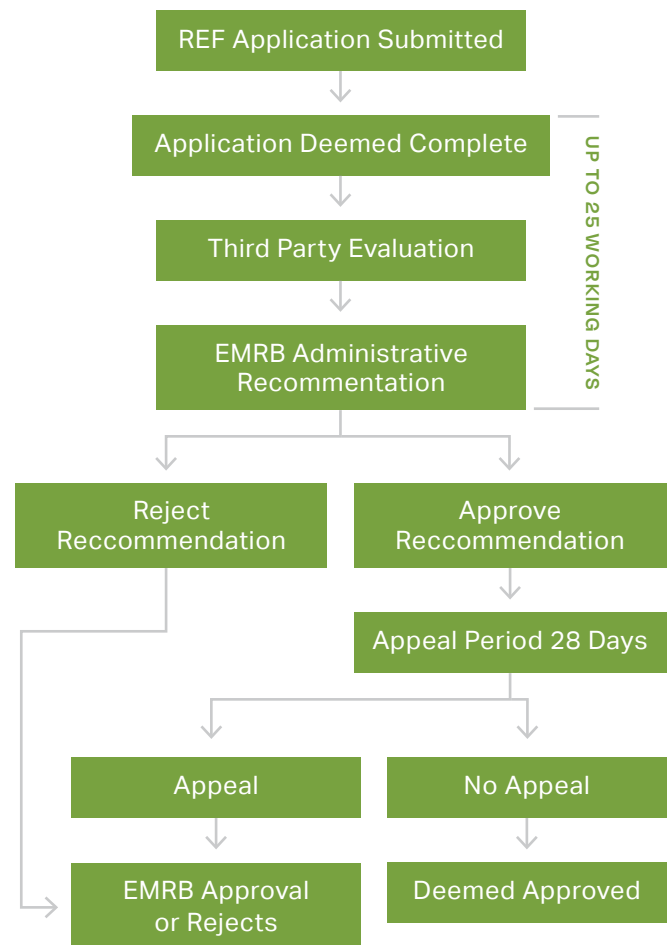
REF Application Submitted

Application Deemed Complete

Third Party Evaluation

EMRB Administrative Recommentation

UP TO 25 WORKING DAYS

Reject Reccommendation

Approve Reccommendation

Appeal Period 28 Days

Appeal

No Appeal

EMRB Approval or Rejects

Deemed Approved